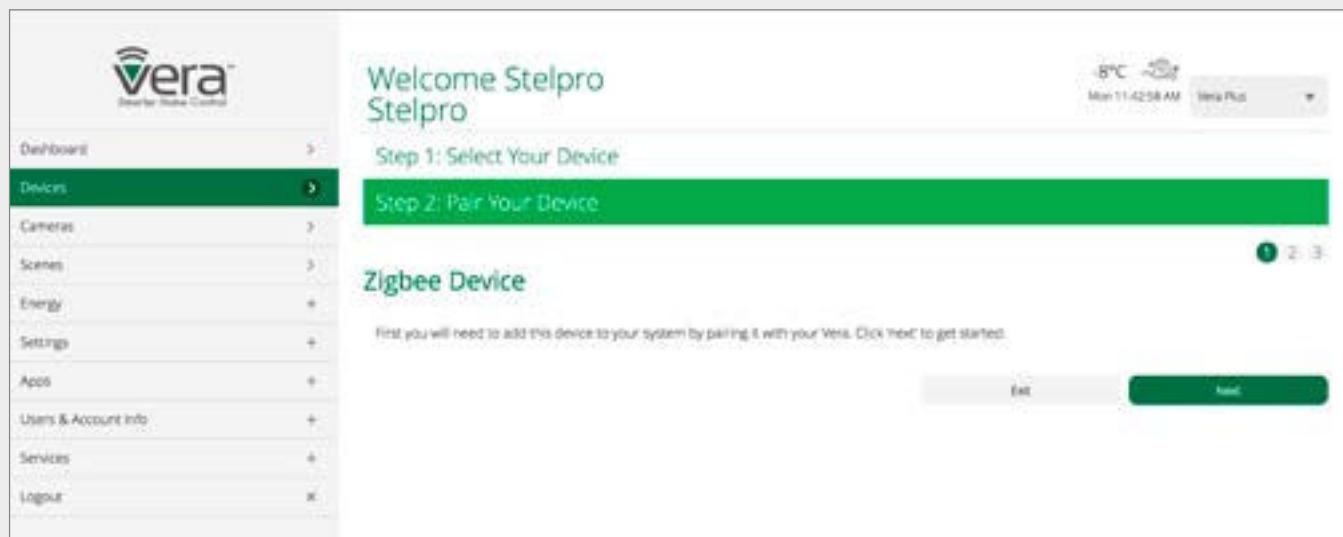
Vera
Smarter Home Control

Dashboard >
Devices >
Cameras >
Scenes >
Energy +
Settings +
Apps +
Users & Account Info +
Services +
Logout ×

Welcome Stelpro
Stelpro

-8°C
Mon 11:42:58 AM
Vera Plus

Step 1: Select Your Device
Step 2: Pair Your Device

1 2 3

Zigbee Device

First you will need to add this device to your system by pairing it with your Vera. Click 'next' to get started.

Exit
Next